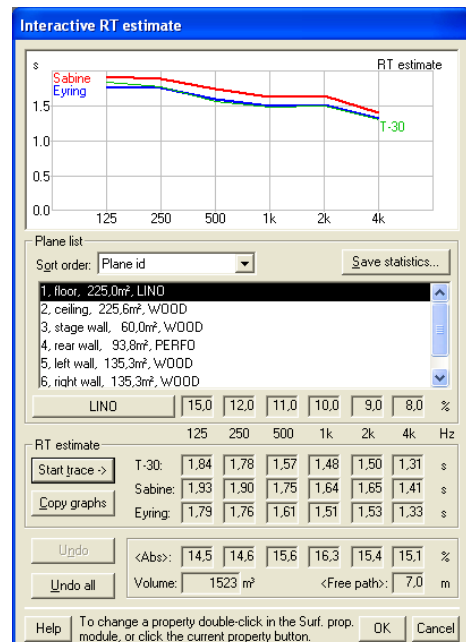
Interactive RT estimate

s
Sabine
Eyring
RT estimate
1.5
1.0
0.5
0.0
T-30
125 250 500 1k 2k 4k

Plane list
Sort order: Plane id
Save statistics...

1, floor, 225,0m², LINO
2, ceiling, 225,6m², WOOD
3, stage wall, 60,0m², WOOD
4, rear wall, 93,8m², PERFO
5, left wall, 135,3m², WOOD
6, right wall, 135,3m², WOOD

LINO 15,0 12,0 11,0 10,0 9,0 8,0 %

RT estimate

| | 125 | 250 | 500 | 1k | 2k | 4k | Hz |
|---|---|---|---|---|---|---|---|
| T-30: | 1,84 | 1,78 | 1,57 | 1,48 | 1,50 | 1,31 | s |
| Sabine: | 1,93 | 1,90 | 1,75 | 1,64 | 1,65 | 1,41 | s |
| Eyring: | 1,79 | 1,76 | 1,61 | 1,51 | 1,53 | 1,33 | s |

Start trace ->
Copy graphs

Undo
Undo all
<Abs>: 14,5 14,6 15,6 16,3 15,4 15,1 %
Volume: 1523 m³ <Free path>: 7,0 m

Help
To change a property double-click in the Surf. prop. module, or click the current property button.
OK
Cancel